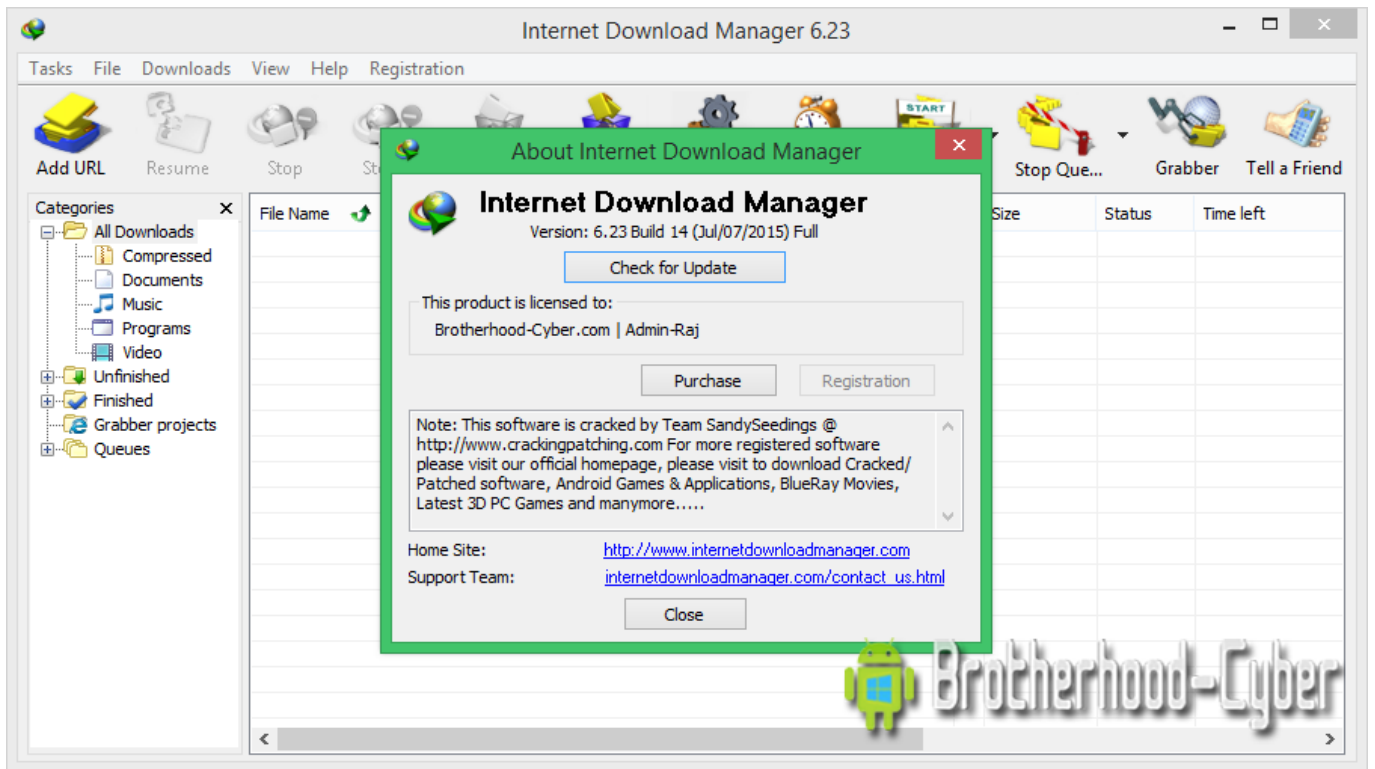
Internet Download Manager 6.23

Tasks File Downloads View Help Registration

Add URL Resume Stop St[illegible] Stop Que... Grabber Tell a Friend

START

Categories ✕
All Downloads
Compressed
Documents
Music
Programs
Video
Unfinished
Finished
Grabber projects
Queues

File Name Size Status Time left

About Internet Download Manager

Internet Download Manager
Version: 6.23 Build 14 (Jul/07/2015) Full

Check for Update

This product is licensed to:
Brotherhood-Cyber.com | Admin-Raj

Purchase Registration

Note: This software is cracked by Team SandySeedings @ http://www.crackingpatching.com For more registered software please visit our official homepage, please visit to download Cracked/ Patched software, Android Games & Applications, BlueRay Movies, Latest 3D PC Games and manymore.....

Home Site: http://www.internetdownloadmanager.com
Support Team: internetdownloadmanager.com/contact_us.html

Close

Brotherhood-Cyber